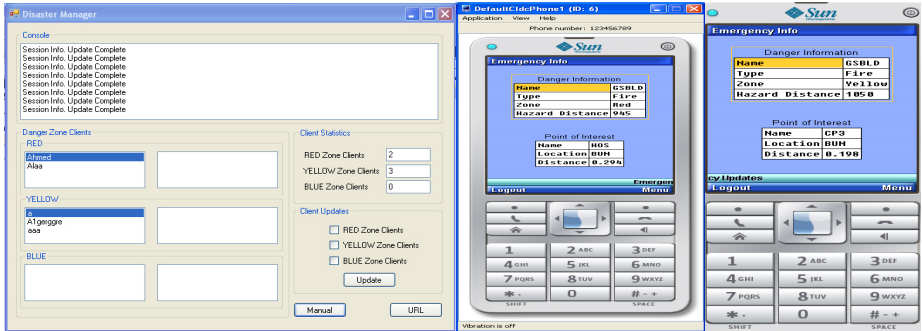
Disaster Manager

Console

Session Info. Update Complete
Session Info. Update Complete
Session Info. Update Complete
Session Info. Update Complete
Session Info. Update Complete
Session Info. Update Complete
Session Info. Update Complete
Session Info. Update Complete
Session Info. Update Complete

Danger Zone Clients

RED
Ahmed
Alaa

YELLOW
a
A1gerggre
aaa

BLUE

Client Statistics
RED Zone Clients 2
YELLOW Zone Clients 3
BLUE Zone Clients 0

Client Updates
RED Zone Clients
YELLOW Zone Clients
BLUE Zone Clients
Update

Manual
URL

DefaultCldcPhone1 (ID: 6)
Application View Help
Phone number: 123456789
Sun
Emergency Info
Danger Information

| Name | GSBLD |
|---|---|
| Type | Fire |
| Zone | Red |
| Hazard Distance | 945 |

Point of Interest

| Name | HOS |
|---|---|
| Location | BUN |
| Distance | 0.294 |

Emergen
Logout
Menu
1
2 ABC
3 DEF
4 GHI
5 JKL
6 MNO
7 PQRS
8 TUV
9 WXYZ
* .
0
# - +
SHIFT
SPACE
Vibration is off

Sun
Emergency Info
Danger Information

| Name | GSBLD |
|---|---|
| Type | Fire |
| Zone | Yellow |
| Hazard Distance | 1050 |

Point of Interest

| Name | CP3 |
|---|---|
| Location | BUN |
| Distance | 0.198 |

cy Updates
Logout
Menu
1
2 ABC
3 DEF
4 GHI
5 JKL
6 MNO
7 PQRS
8 TUV
9 WXYZ
* .
0
# - +
SHIFT
SPACE